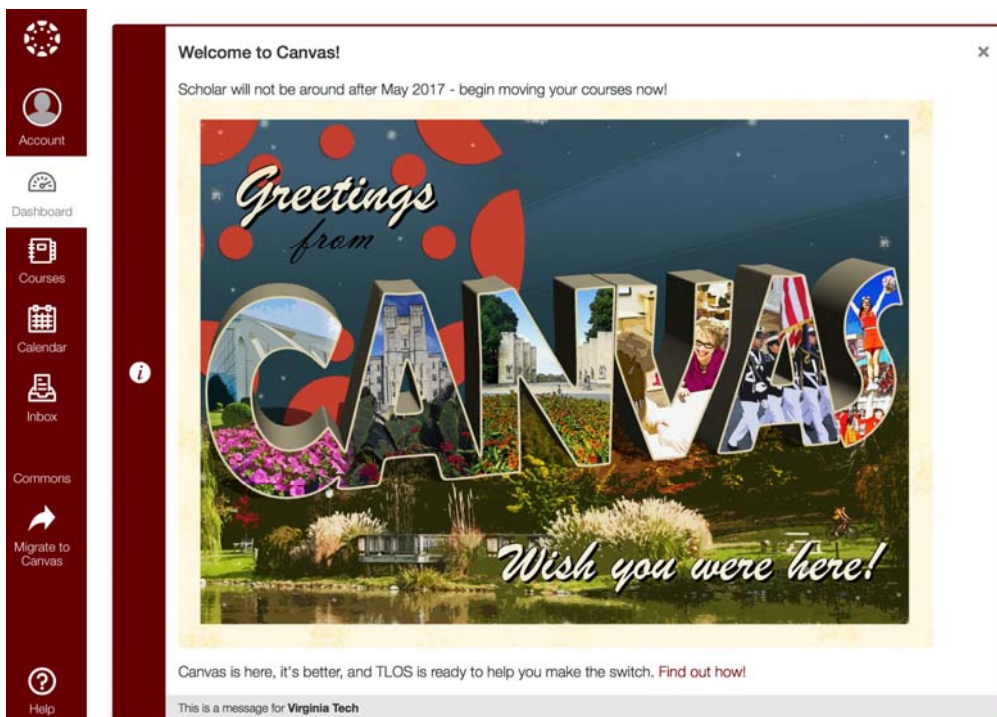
Account

Dashboard

Courses

Calendar

Inbox

Commons

Migrate to Canvas

Help

Welcome to Canvas!

×

Scholar will not be around after May 2017 - begin moving your courses now!

Greetings from CANVAS

Wish you were here!

Canvas is here, it's better, and TLOS is ready to help you make the switch. Find out how!

This is a message for **Virginia Tech**